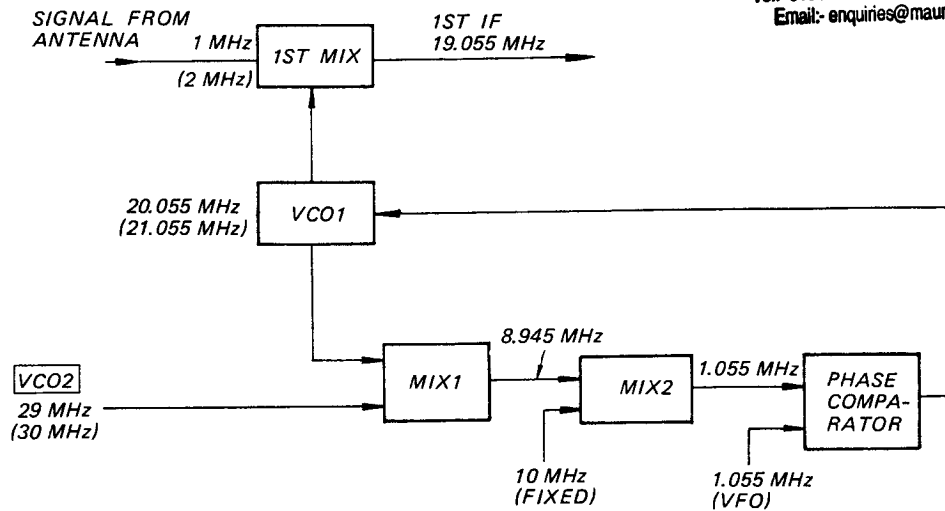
Email:- enquiries@maur

SIGNAL FROM ANTENNA

1 MHz

(2 MHz)

1ST MIX

1ST IF
19.055 MHz

20.055 MHz
(21.055 MHz)

VCO1

8.945 MHz

VCO2
29 MHz
(30 MHz)

MIX1

MIX2

1.055 MHz

PHASE COMPARATOR

10 MHz
(FIXED)

1.055 MHz
(VFO)